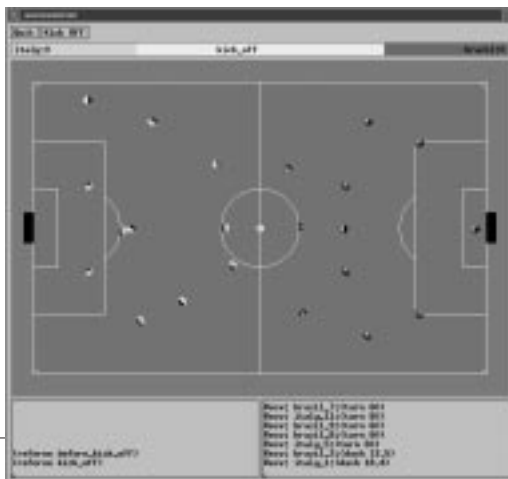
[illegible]
Hack Kick Off
Italy:0 kick_off Brazil:0
Referee: before_kick_off
Referee: kick_off
Move: brazil_1(stars 0)
Move: italy_1(stars 0)
Move: brazil_1(stars 0)
Move: brazil_1(stars 0)
Move: italy_1(stars 0)
Move: brazil_1(kick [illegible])
Move: italy_1(kick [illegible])